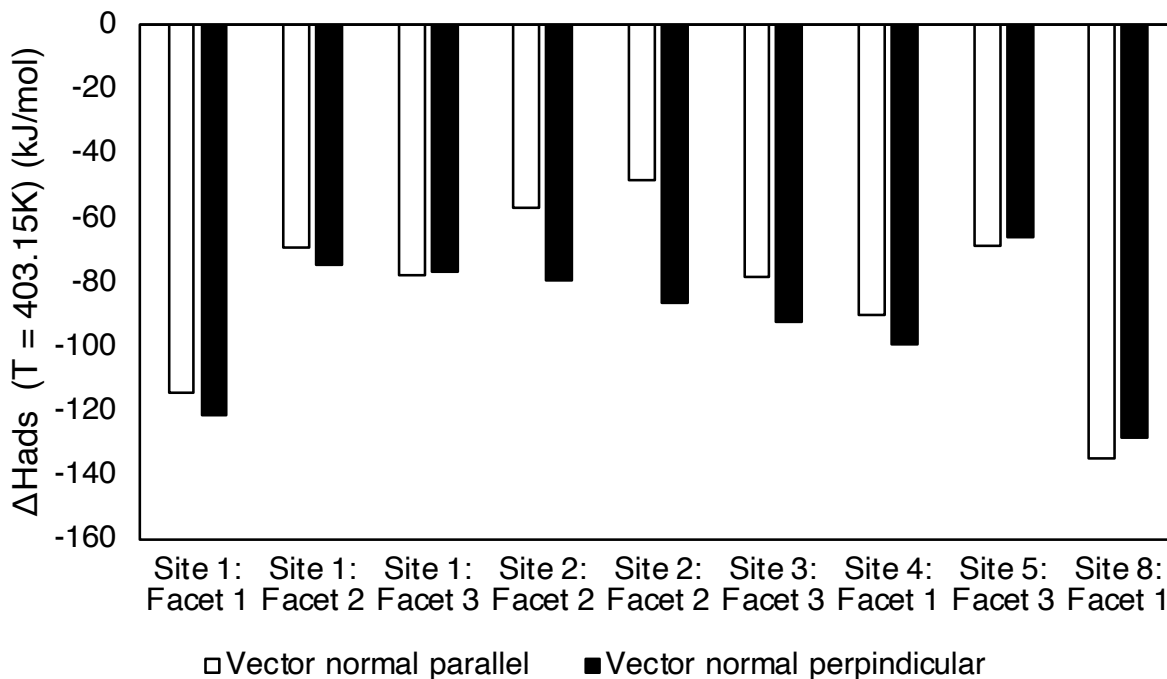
0
-20
-40
-60
-80
-100
-120
-140
-160

ΔHads (T = 403.15K) (kJ/mol)

Site 1: Facet 1
Site 1: Facet 2
Site 1: Facet 3
Site 2: Facet 2
Site 2: Facet 2
Site 3: Facet 3
Site 4: Facet 1
Site 5: Facet 3
Site 8: Facet 1

Vector normal parallel
Vector normal perpindicular